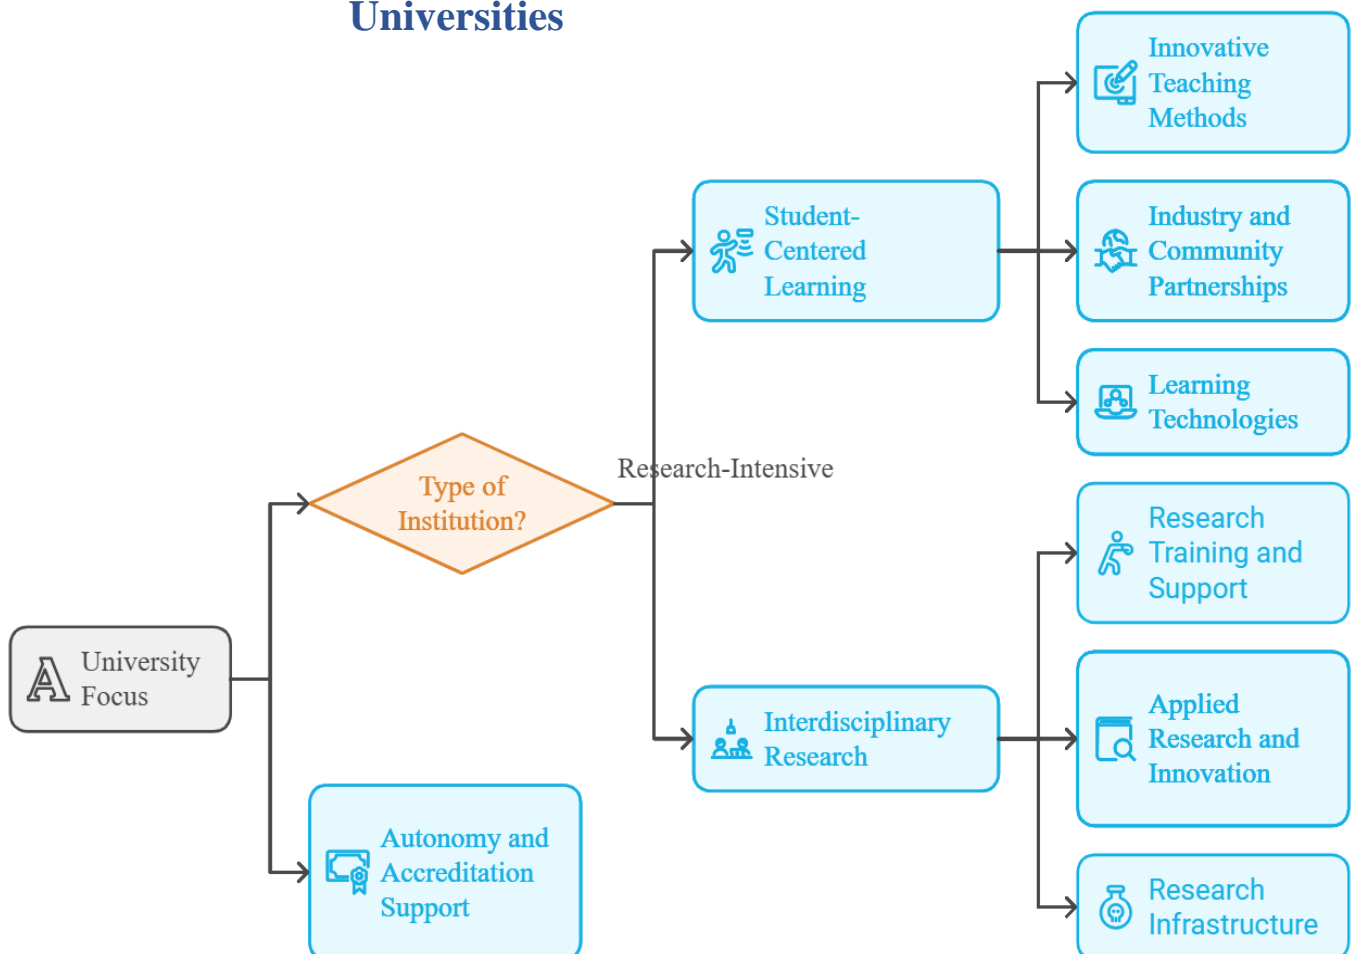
Universities

University Focus

Type of Institution?

Research-Intensive

Student-Centered Learning

Interdisciplinary Research

Autonomy and Accreditation Support

Innovative Teaching Methods

Industry and Community Partnerships

Learning Technologies

Research Training and Support

Applied Research and Innovation

Research Infrastructure